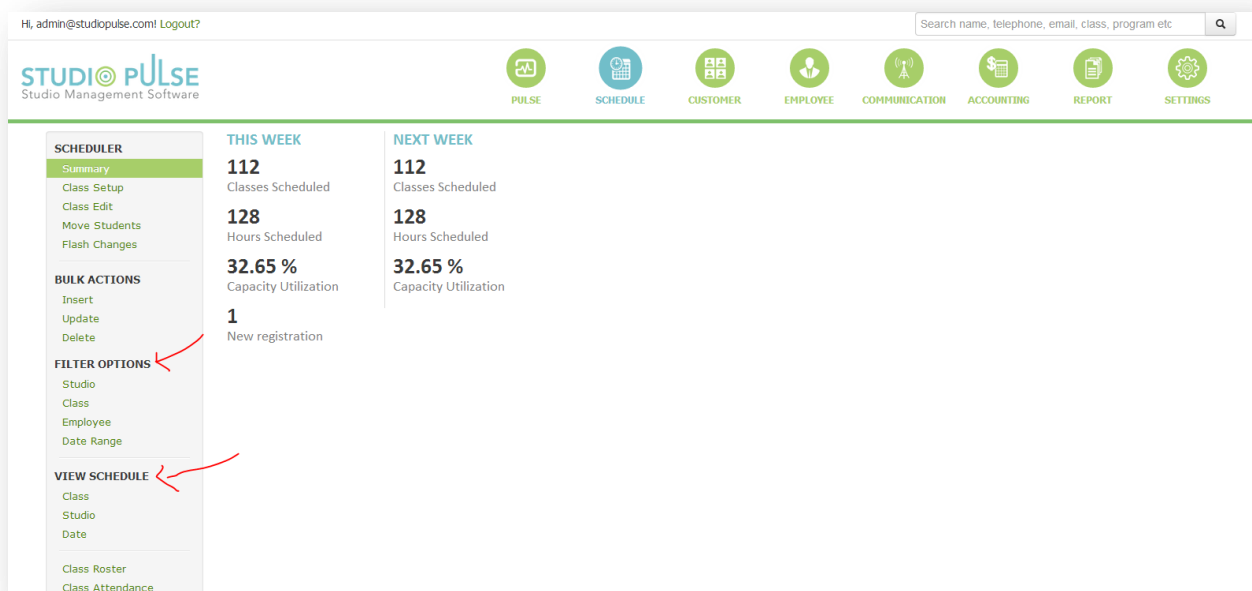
Hi, admin@studiopulse.com! Logout?

Search name, telephone, email, class, program etc

STUDIO PULSE
Studio Management Software

PULSE SCHEDULE CUSTOMER EMPLOYEE COMMUNICATION ACCOUNTING REPORT SETTINGS

SCHEDULER
Summary
Class Setup
Class Edit
Move Students
Flash Changes

BULK ACTIONS
Insert
Update
Delete

FILTER OPTIONS
Studio
Class
Employee
Date Range

VIEW SCHEDULE
Class
Studio
Date

Class Roster
Class Attendance

THIS WEEK
112
Classes Scheduled
128
Hours Scheduled
32.65 %
Capacity Utilization
1
New registration

NEXT WEEK
112
Classes Scheduled
128
Hours Scheduled
32.65 %
Capacity Utilization